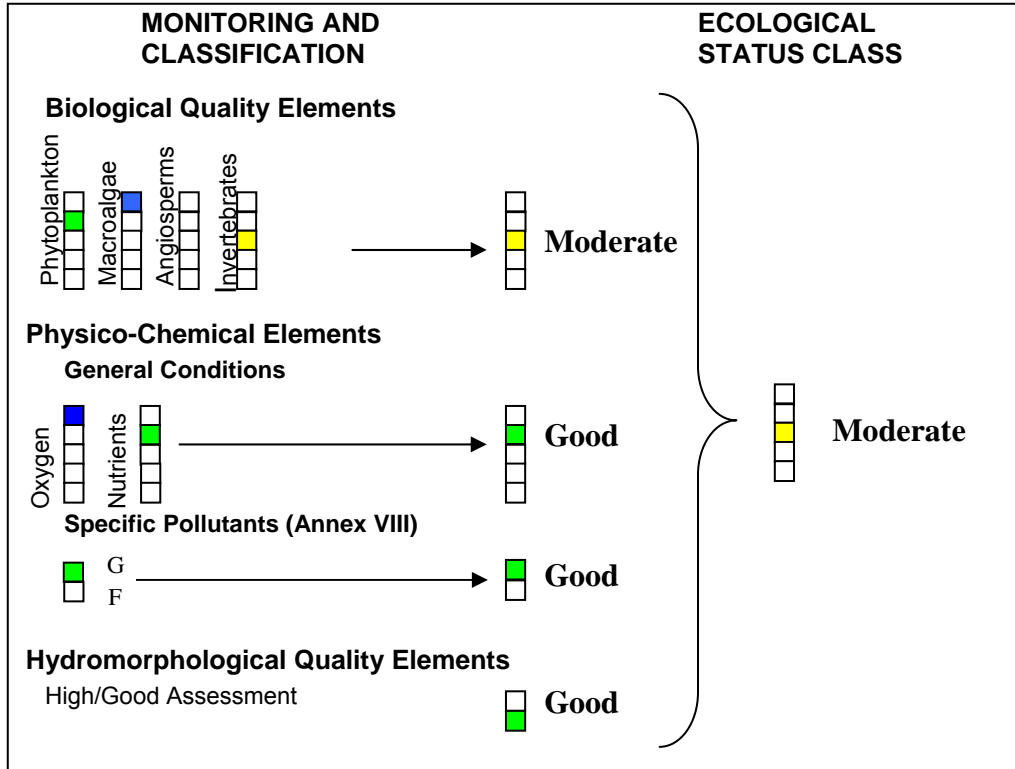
MONITORING AND CLASSIFICATION

ECOLOGICAL STATUS CLASS

Biological Quality Elements

Phytoplankton

Macroalgae

Angiosperms

Invertebrates

Moderate

Physico-Chemical Elements

General Conditions

Oxygen

Nutrients

Good

Moderate

Specific Pollutants (Annex VIII)

G

F

Good

Hydromorphological Quality Elements

High/Good Assessment

Good